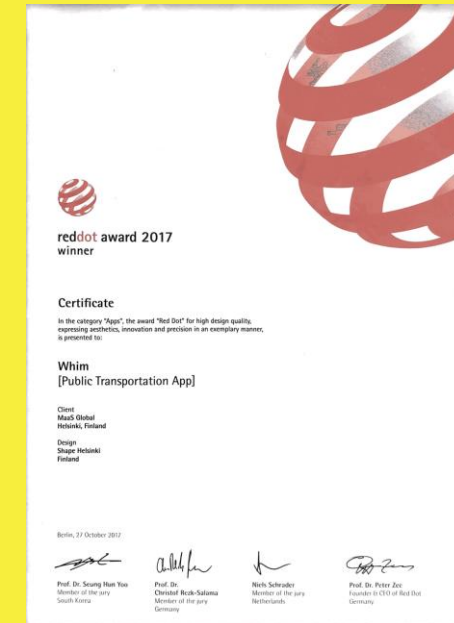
reddot award 2017
winner

Certificate

In the category "Apps", the award "Red Dot" for high design quality, expressing aesthetics, innovation and precision in an exemplary manner, is presented to:

Whim
[Public Transportation App]

Client
MaaS Global
Helsinki, Finland

Design
Shape Helsinki
Finland

Berlin, 27 October 2017

Prof. Dr. Seung Hun Yoo
Member of the jury
South Korea

Prof. Dr.
Christof Rezk-Salama
Member of the jury
Germany

Niels Schrader
Member of the jury
Netherlands

Prof. Dr. Peter Zec
Founder & CEO of Red Dot
Germany